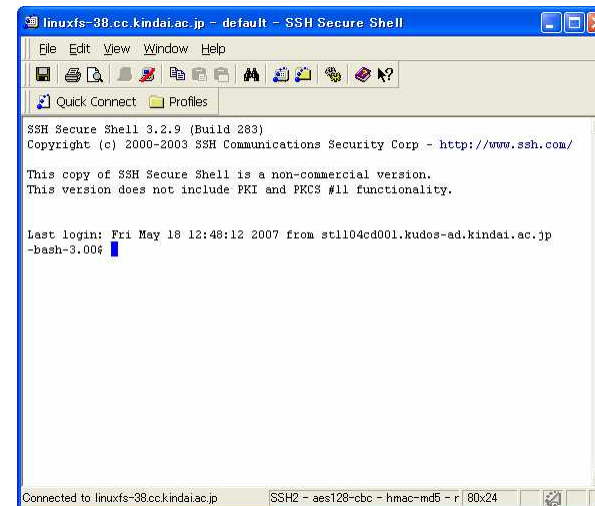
linuxfs-38.cc.kindai.ac.jp - default - SSH Secure Shell

File Edit View Window Help

Quick Connect Profiles

SSH Secure Shell 3.2.9 (Build 283)
Copyright (c) 2000-2003 SSH Communications Security Corp - http://www.ssh.com/

This copy of SSH Secure Shell is a non-commercial version.
This version does not include PKI and PKCS #11 functionality.

Last login: Fri May 18 12:48:12 2007 from stl104cd001.kudos-ad.kindai.ac.jp
-bash-3.00$

Connected to linuxfs-38.cc.kindai.ac.jp SSH2 - aes128-cbc - hmac-md5 - r 80x24